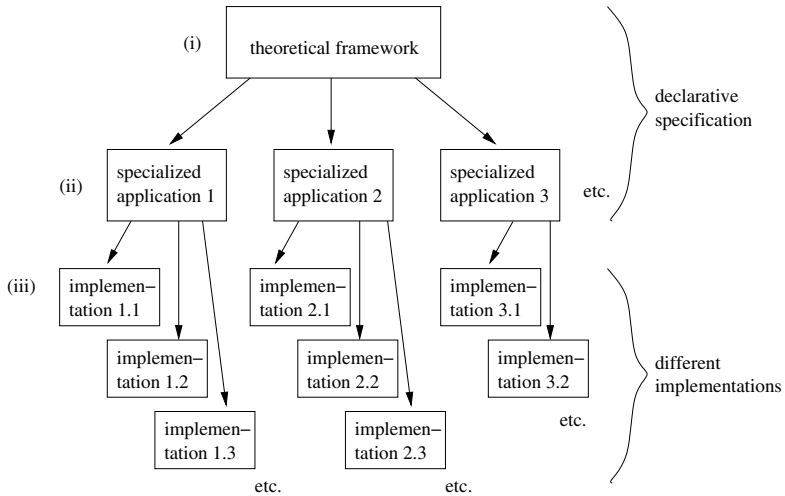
(i)

theoretical framework

declarative specification

(ii)

specialized application 1

specialized application 2

specialized application 3

etc.

(iii)

implementation 1.1

implementation 1.2

implementation 1.3

etc.

implementation 2.1

implementation 2.2

implementation 2.3

etc.

implementation 3.1

implementation 3.2

etc.

different implementations